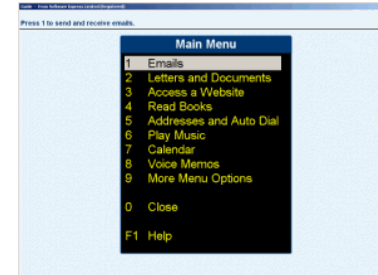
Guide - From Software Express Limited (Registered)

Press 1 to send and receive emails.

Main Menu

1 Emails
2 Letters and Documents
3 Access a Website
4 Read Books
5 Addresses and Auto Dial
6 Play Music
7 Calendar
8 Voice Memos
9 More Menu Options

0 Close

F1 Help